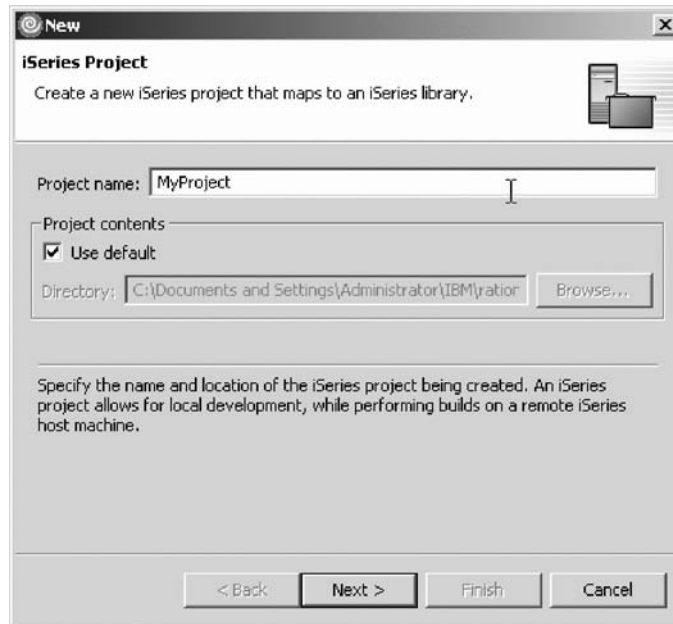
New

iSeries Project

Create a new iSeries project that maps to an iSeries library.

Project name: MyProject

Project contents

Use default

Directory: C:\Documents and Settings\Administrator\IBM\ratior

Browse...

Specify the name and location of the iSeries project being created. An iSeries project allows for local development, while performing builds on a remote iSeries host machine.

< Back

Next >

Finish

Cancel